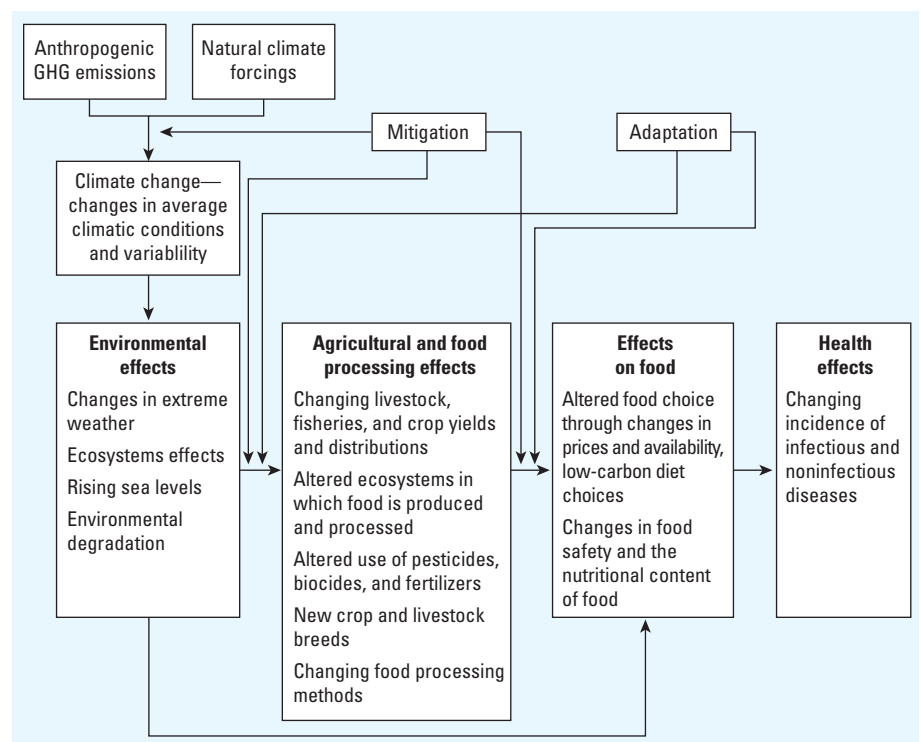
Anthropogenic GHG emissions

Natural climate forcings

Mitigation

Adaptation

Climate change—changes in average climatic conditions and variablility

**Environmental effects**

Changes in extreme weather

Ecosystems effects

Rising sea levels

Environmental degradation

**Agricultural and food processing effects**

Changing livestock, fisheries, and crop yields and distributions

Altered ecosystems in which food is produced and processed

Altered use of pesticides, biocides, and fertilizers

New crop and livestock breeds

Changing food processing methods

**Effects on food**

Altered food choice through changes in prices and availability, low-carbon diet choices

Changes in food safety and the nutritional content of food

**Health effects**

Changing incidence of infectious and noninfectious diseases